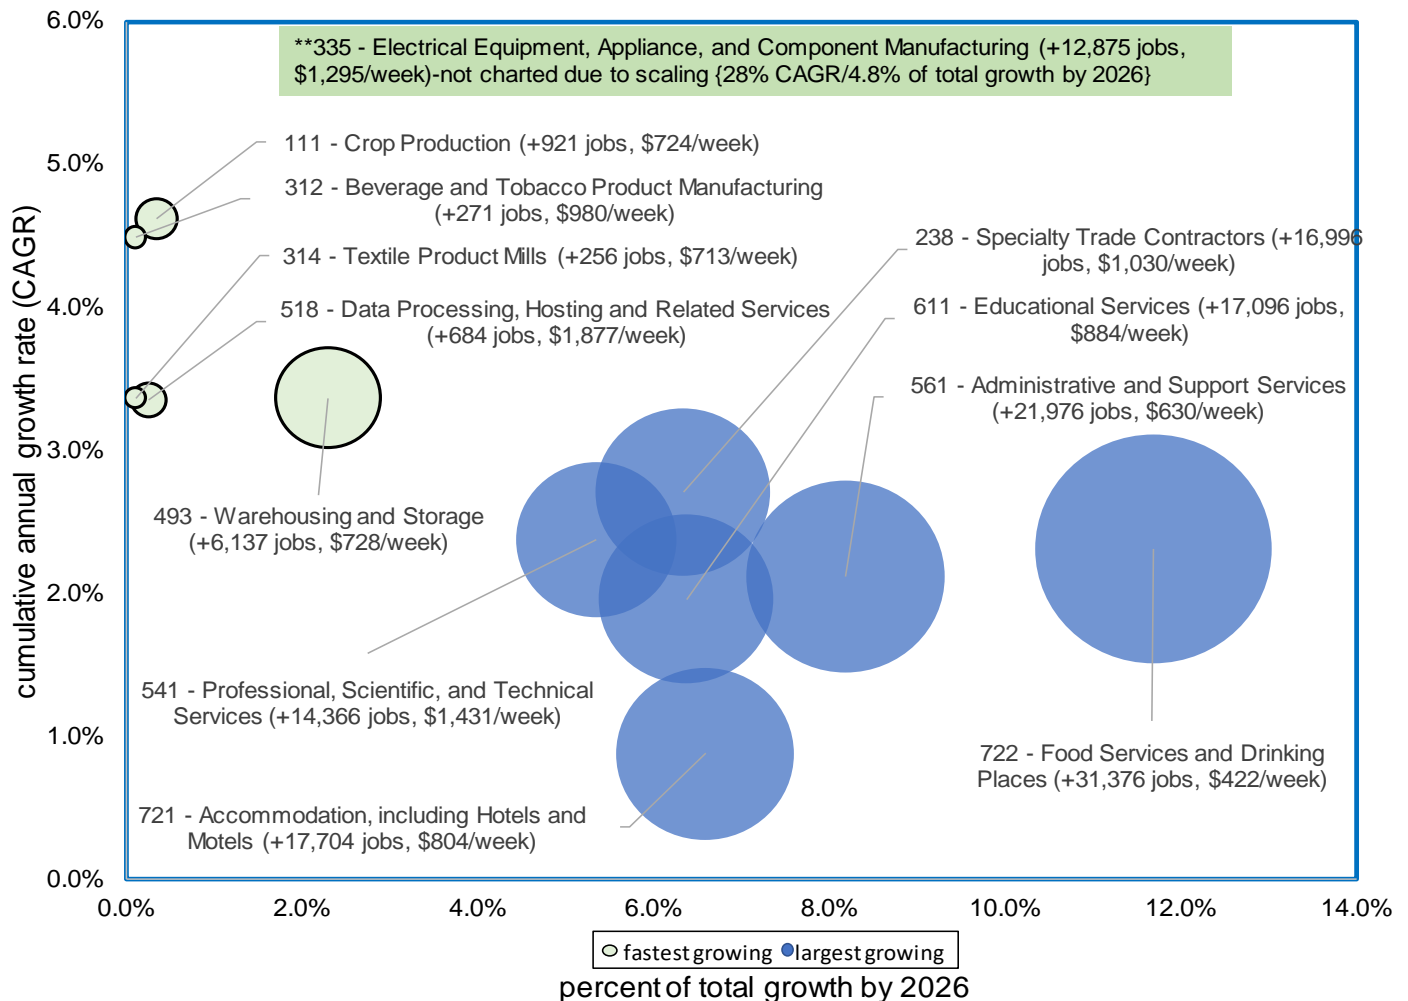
**335 - Electrical Equipment, Appliance, and Component Manufacturing (+12,875 jobs, $1,295/week)-not charted due to scaling {28% CAGR/4.8% of total growth by 2026}

111 - Crop Production (+921 jobs, $724/week)

312 - Beverage and Tobacco Product Manufacturing (+271 jobs, $980/week)

314 - Textile Product Mills (+256 jobs, $713/week)

518 - Data Processing, Hosting and Related Services (+684 jobs, $1,877/week)

238 - Specialty Trade Contractors (+16,996 jobs, $1,030/week)

611 - Educational Services (+17,096 jobs, $884/week)

561 - Administrative and Support Services (+21,976 jobs, $630/week)

493 - Warehousing and Storage (+6,137 jobs, $728/week)

541 - Professional, Scientific, and Technical Services (+14,366 jobs, $1,431/week)

722 - Food Services and Drinking Places (+31,376 jobs, $422/week)

721 - Accommodation, including Hotels and Motels (+17,704 jobs, $804/week)

6.0%
5.0%
4.0%
3.0%
2.0%
1.0%
0.0%

cumulative annual growth rate (CAGR)

0.0% 2.0% 4.0% 6.0% 8.0% 10.0% 12.0% 14.0%

fastest growing largest growing

percent of total growth by 2026